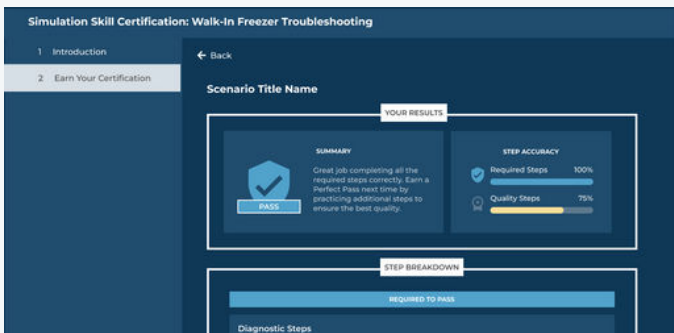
Simulation Skill Certification: Walk-In Freezer Troubleshooting

1 Introduction

2 Earn Your Certification

← Back

Scenario Title Name

YOUR RESULTS

PASS

SUMMARY

Great job completing all the required steps correctly. Earn a Perfect Pass next time by practicing additional steps to ensure the best quality.

STEP ACCURACY

Required Steps 100%

Quality Steps 75%

STEP BREAKDOWN

REQUIRED TO PASS

Diagnostic Steps